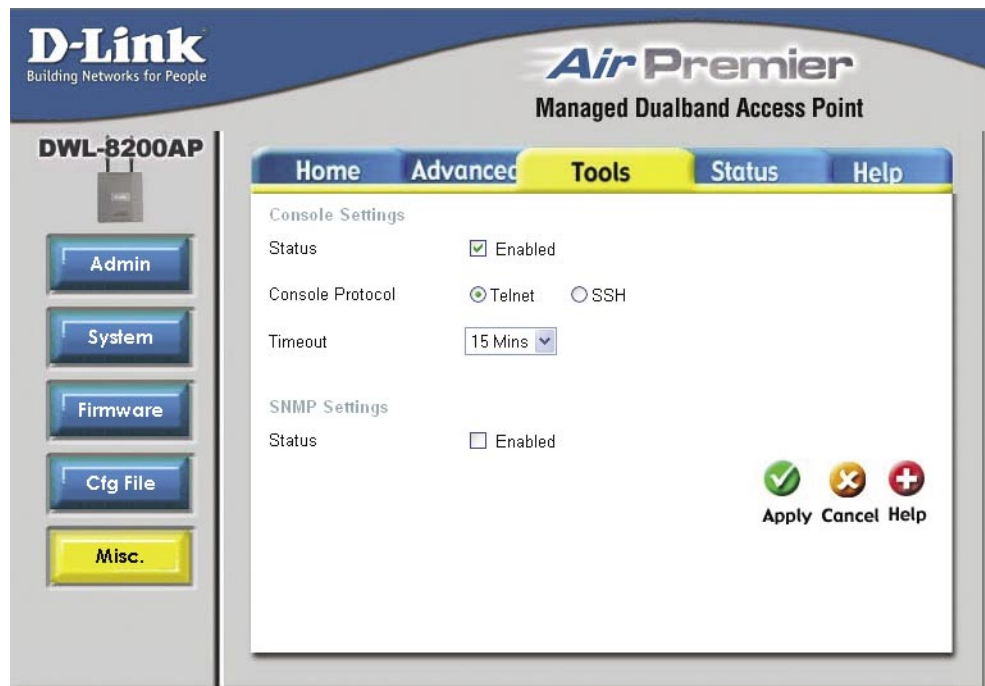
D-Link
Building Networks for People

Air Premier
Managed Dualband Access Point

DWL-8200AP

Home Advanced Tools Status Help

Admin
System
Firmware
Cfg File
Misc.

Console Settings
Status ☑ Enabled
Console Protocol ⦿ Telnet ○ SSH
Timeout 15 Mins

SNMP Settings
Status ☐ Enabled

Apply Cancel Help